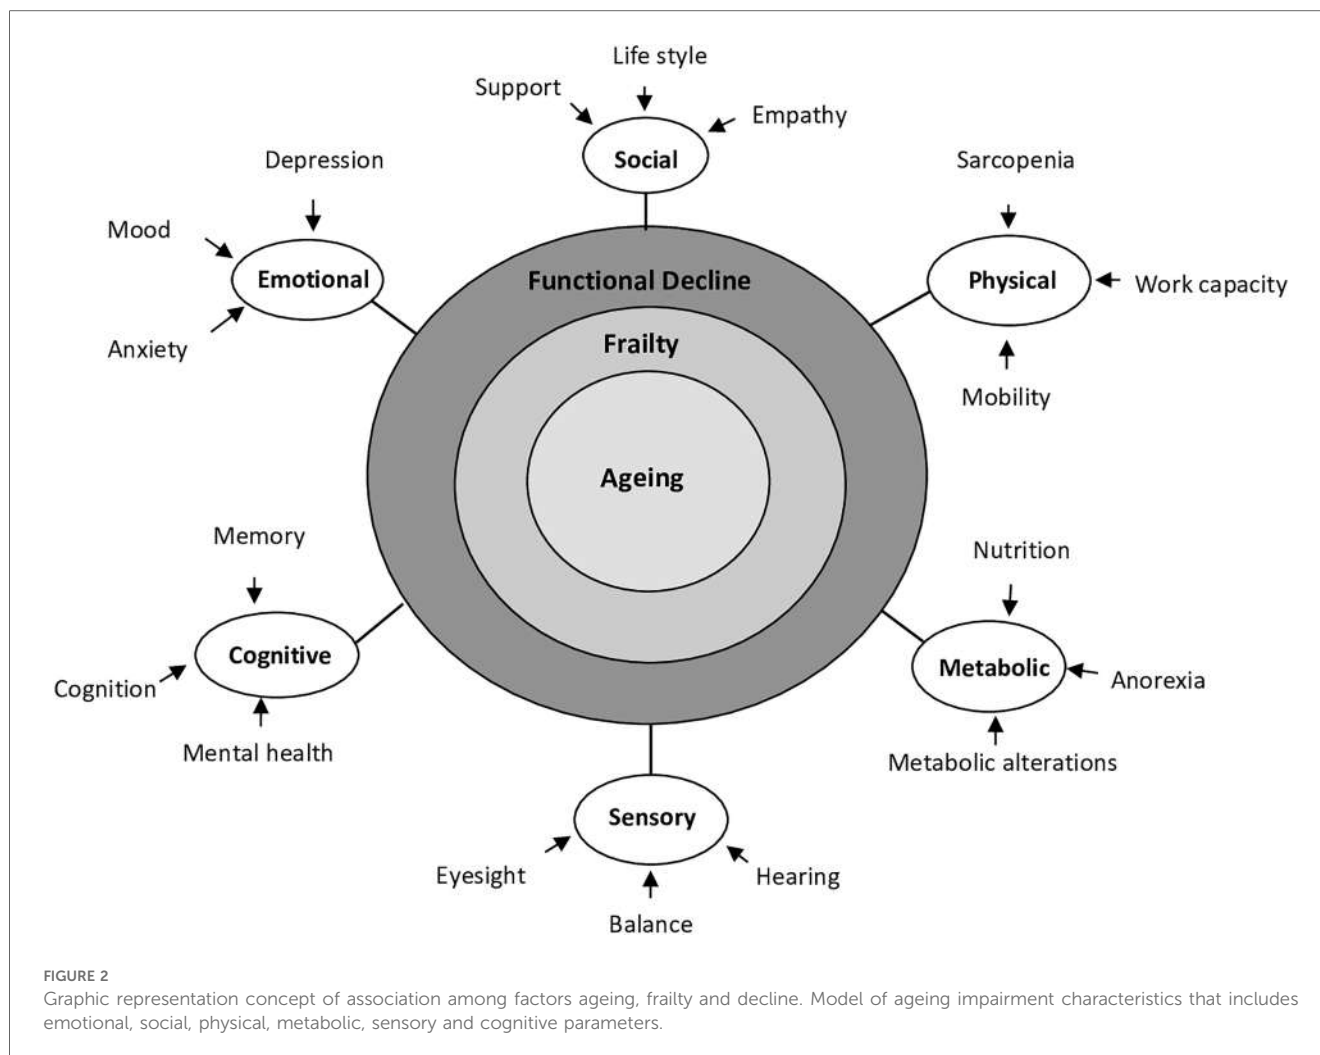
Life style

Support

Empathy

Social

Depression

Sarcopenia

Mood

Emotional

Physical

Work capacity

Anxiety

Mobility

Functional Decline

Frailty

Ageing

Memory

Nutrition

Cognitive

Metabolic

Cognition

Anorexia

Mental health

Metabolic alterations

Sensory

Eyesight

Hearing

Balance

FIGURE 2

Graphic representation concept of association among factors ageing, frailty and decline. Model of ageing impairment characteristics that includes emotional, social, physical, metabolic, sensory and cognitive parameters.